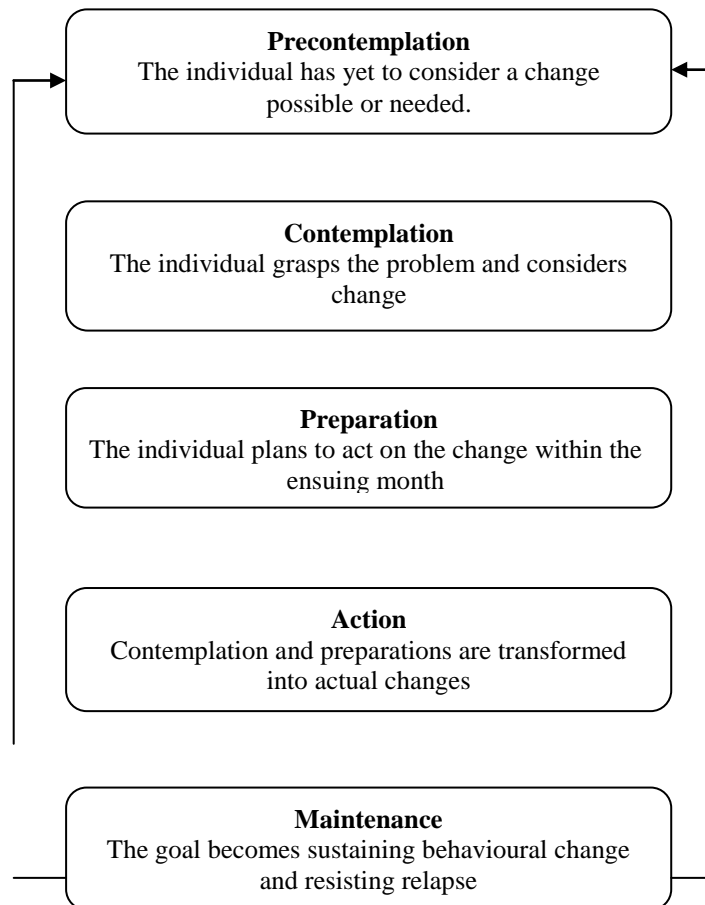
**Precontemplation**
The individual has yet to consider a change possible or needed.

**Contemplation**
The individual grasps the problem and considers change

**Preparation**
The individual plans to act on the change within the ensuing month

**Action**
Contemplation and preparations are transformed into actual changes

**Maintenance**
The goal becomes sustaining behavioural change and resisting relapse